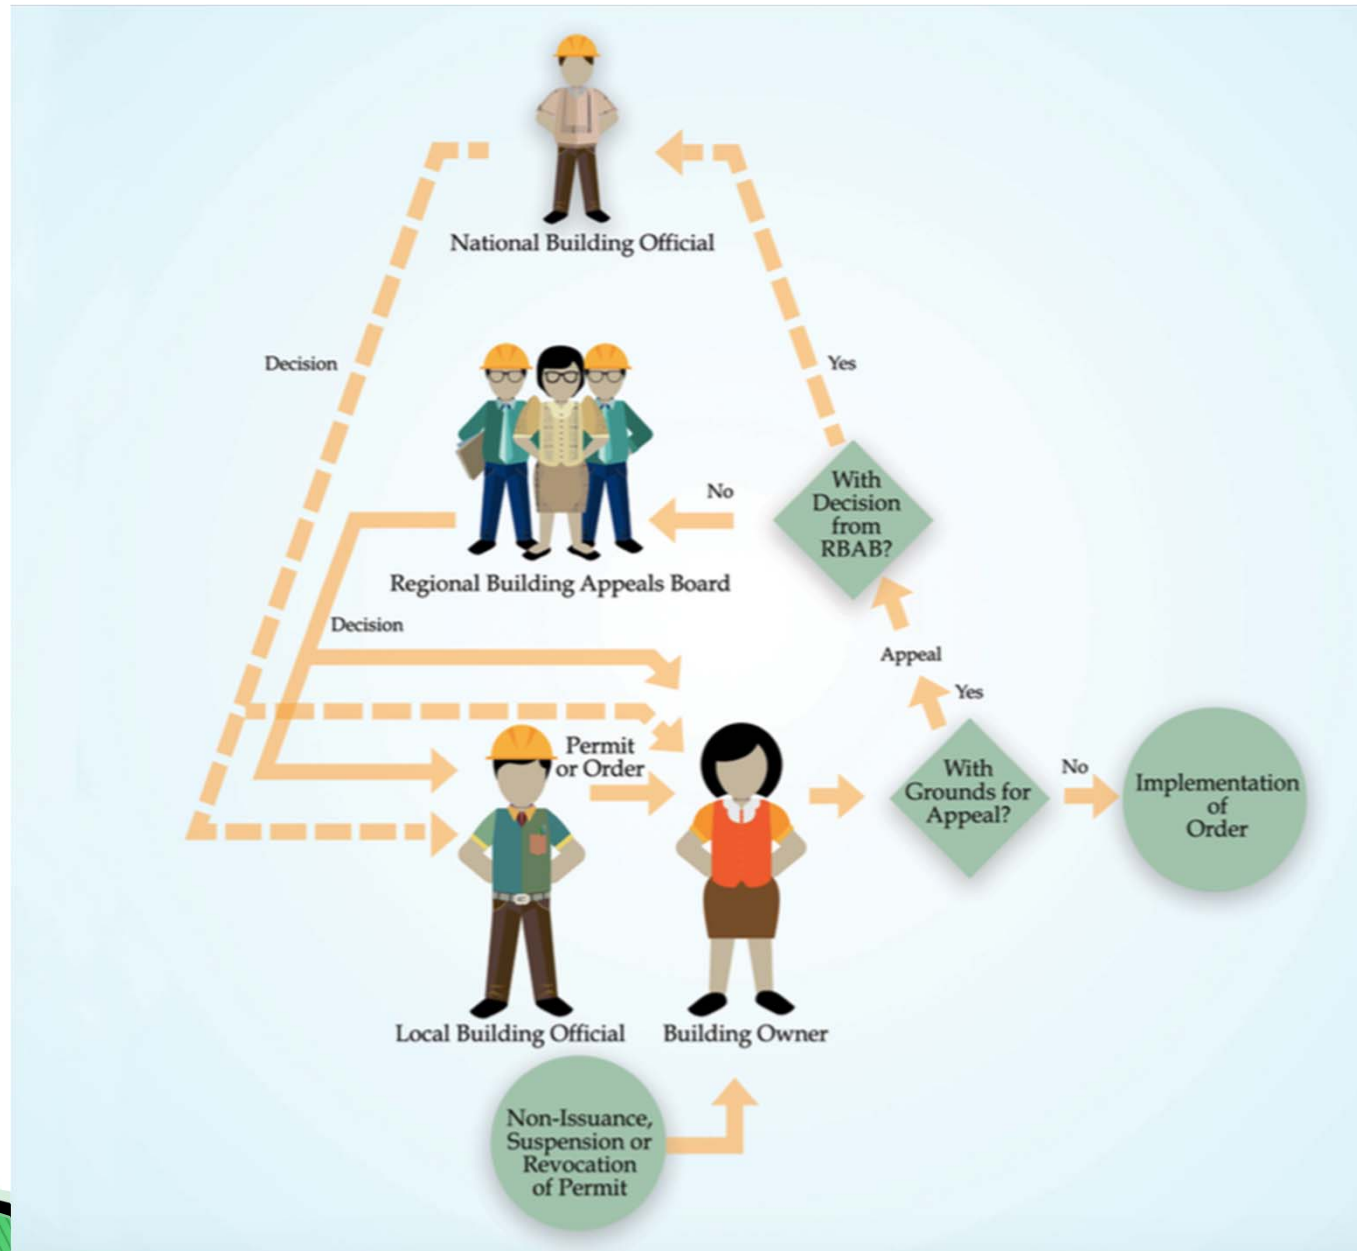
National Building Official

Decision

Yes

Regional Building Appeals Board

No

With Decision from RBAB?

Decision

Appeal

Yes

Permit or Order

With Grounds for Appeal?

No

Implementation of Order

Local Building Official

Building Owner

Non-Issuance, Suspension or Revocation of Permit